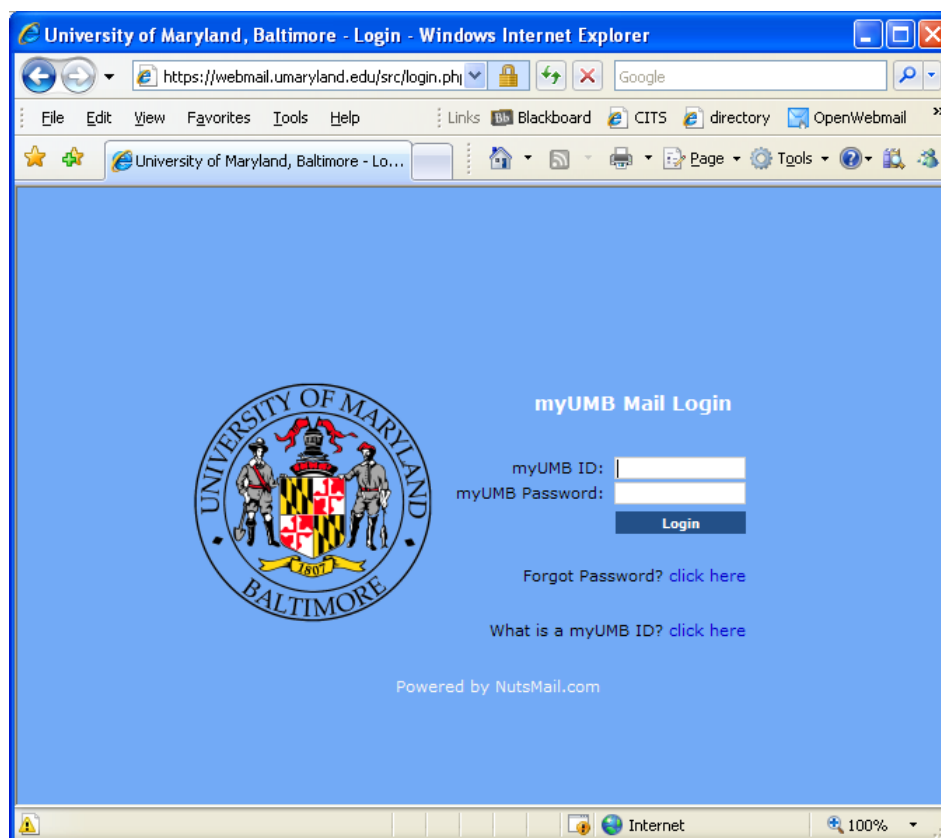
University of Maryland, Baltimore - Login - Windows Internet Explorer

https://webmail.umaryland.edu/src/login.phj

Google

File Edit View Favorites Tools Help

Links Blackboard CITS directory OpenWebmail

University of Maryland, Baltimore - Lo...

Page Tools

UNIVERSITY OF MARYLAND BALTIMORE 1807

myUMB Mail Login

myUMB ID:
myUMB Password:
Login

Forgot Password? click here

What is a myUMB ID? click here

Powered by NutsMail.com

Internet

100%